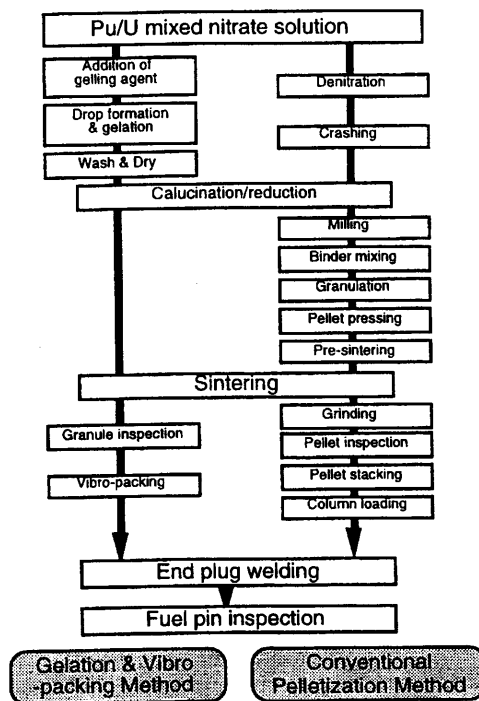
Pu/U mixed nitrate solution

Addition of gelling agent

Drop formation & gelation

Wash & Dry

Denitration

Crashing

Calucination/reduction

Milling

Binder mixing

Granulation

Pellet pressing

Pre-sintering

Sintering

Granule inspection

Vibro-packing

Grinding

Pellet inspection

Pellet stacking

Column loading

End plug welding

Fuel pin inspection

Gelation & Vibro -packing Method

Conventional Pelletization Method